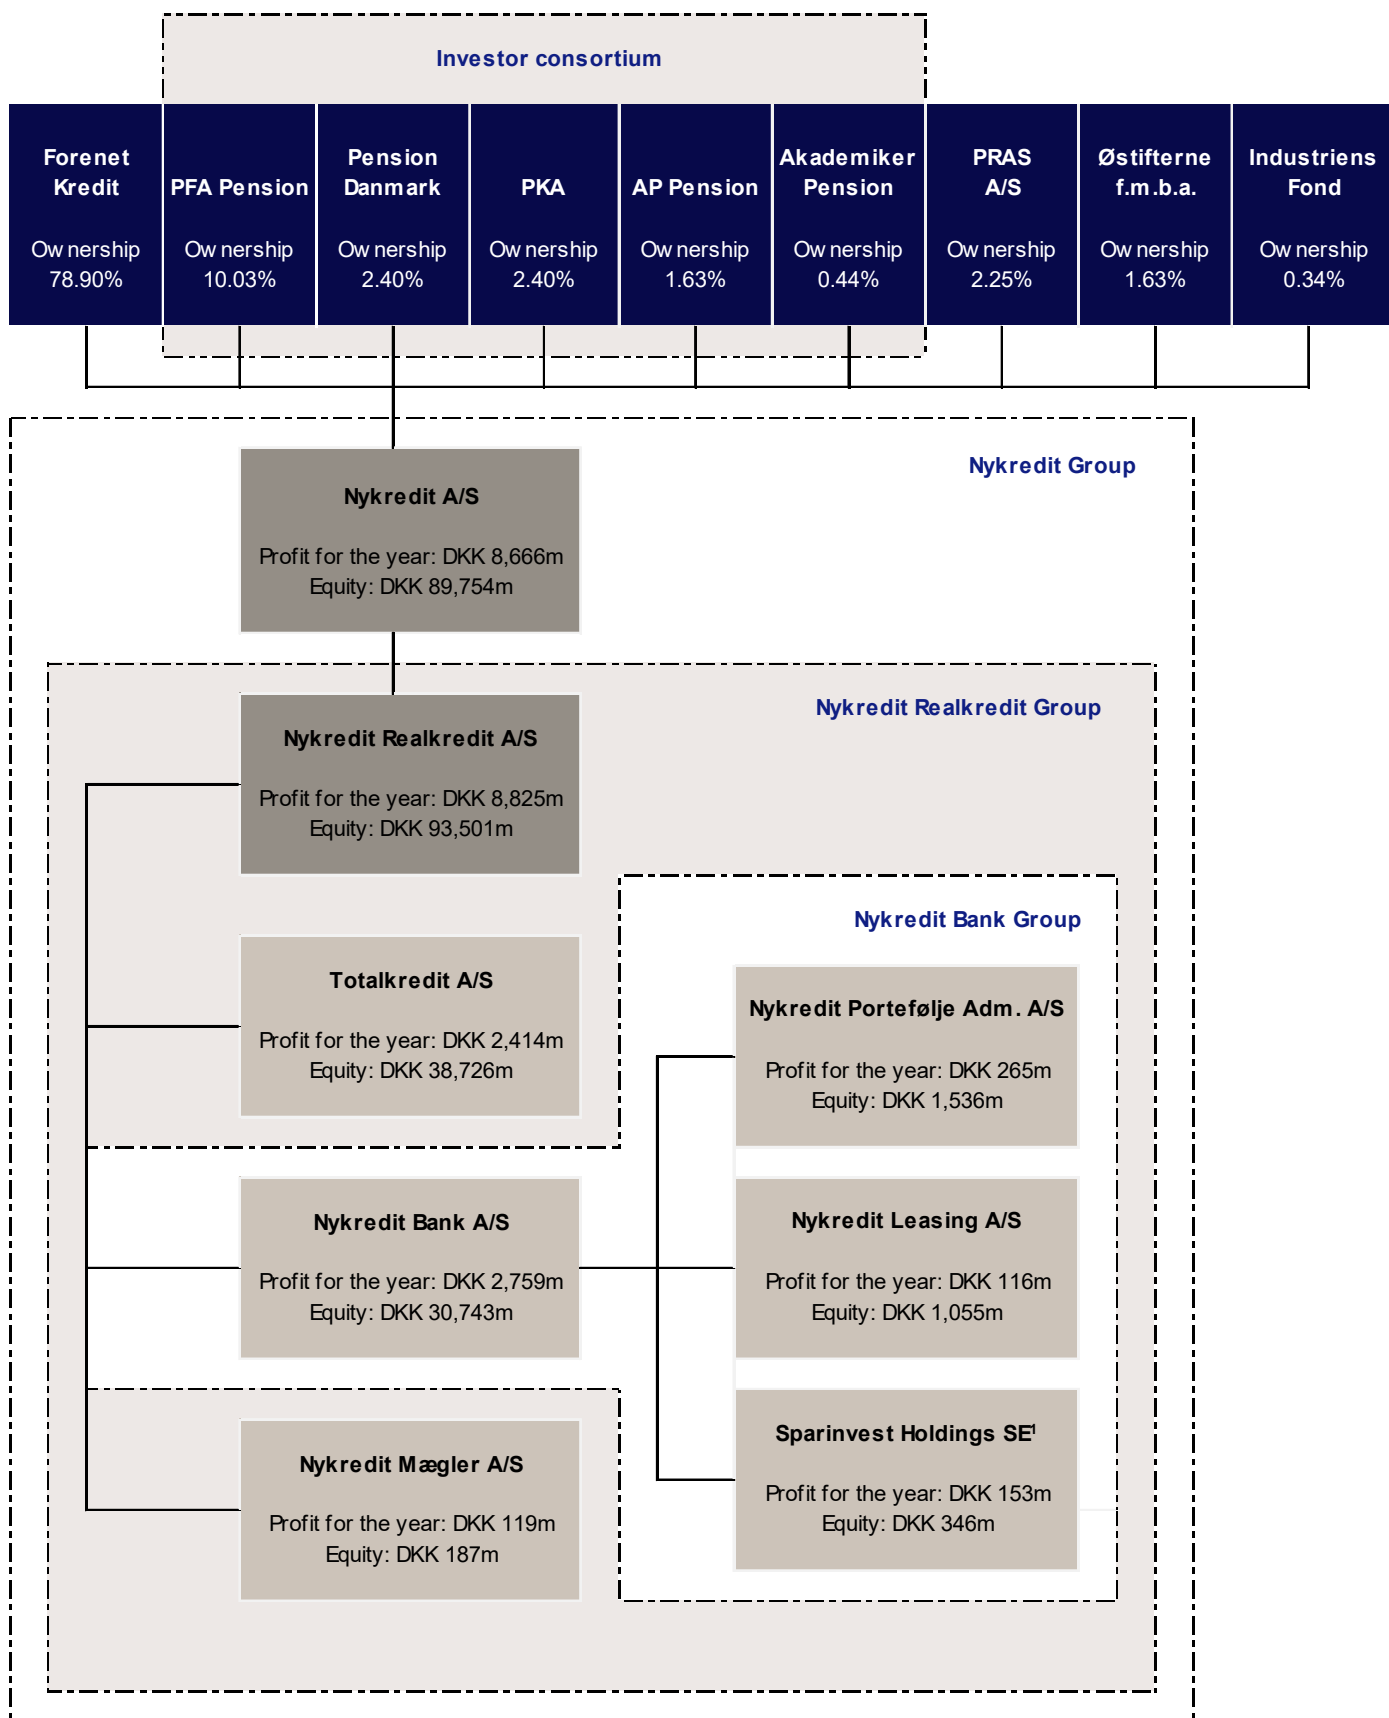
Investor consortium

Forenet Kredit

Ownership 78.90%

PFA Pension

Ownership 10.03%

Pension Danmark

Ownership 2.40%

PKA

Ownership 2.40%

AP Pension

Ownership 1.63%

Akademiker Pension

Ownership 0.44%

PRAS A/S

Ownership 2.25%

Østifterne f.m.b.a.

Ownership 1.63%

Industriens Fond

Ownership 0.34%

Nykredit Group

Nykredit A/S

Profit for the year: DKK 8,666m
Equity: DKK 89,754m

Nykredit Realkredit Group

Nykredit Realkredit A/S

Profit for the year: DKK 8,825m
Equity: DKK 93,501m

Nykredit Bank Group

Totalkredit A/S

Profit for the year: DKK 2,414m
Equity: DKK 38,726m

Nykredit Portefølje Adm. A/S

Profit for the year: DKK 265m
Equity: DKK 1,536m

Nykredit Bank A/S

Profit for the year: DKK 2,759m
Equity: DKK 30,743m

Nykredit Leasing A/S

Profit for the year: DKK 116m
Equity: DKK 1,055m

Sparinvest Holdings SE$^1$

Profit for the year: DKK 153m
Equity: DKK 346m

Nykredit Mægler A/S

Profit for the year: DKK 119m
Equity: DKK 187m